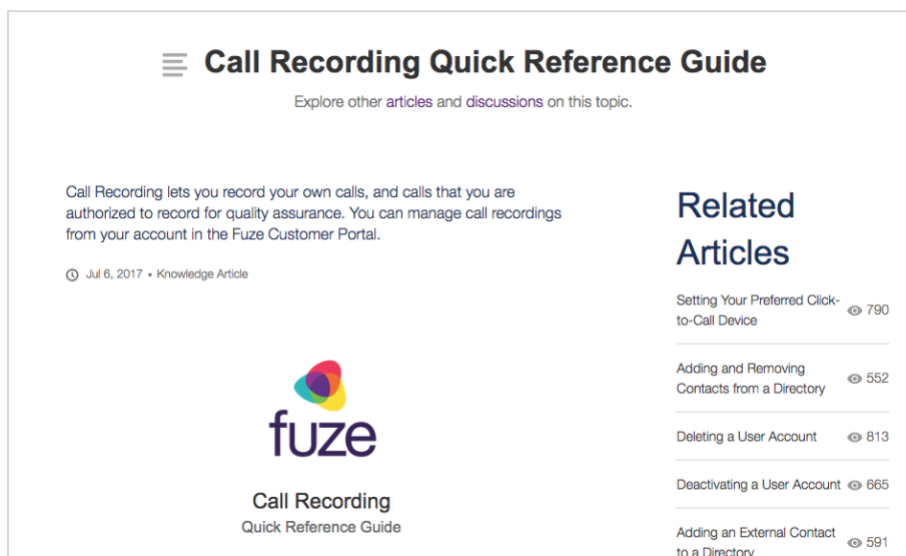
Call Recording Quick Reference Guide

Explore other articles and discussions on this topic.

Call Recording lets you record your own calls, and calls that you are authorized to record for quality assurance. You can manage call recordings from your account in the Fuze Customer Portal.

Jul 6, 2017 • Knowledge Article

fuze

Call Recording
Quick Reference Guide

Related Articles

Setting Your Preferred Click-to-Call Device 790

Adding and Removing Contacts from a Directory 552

Deleting a User Account 813

Deactivating a User Account 665

Adding an External Contact to a Directory 591